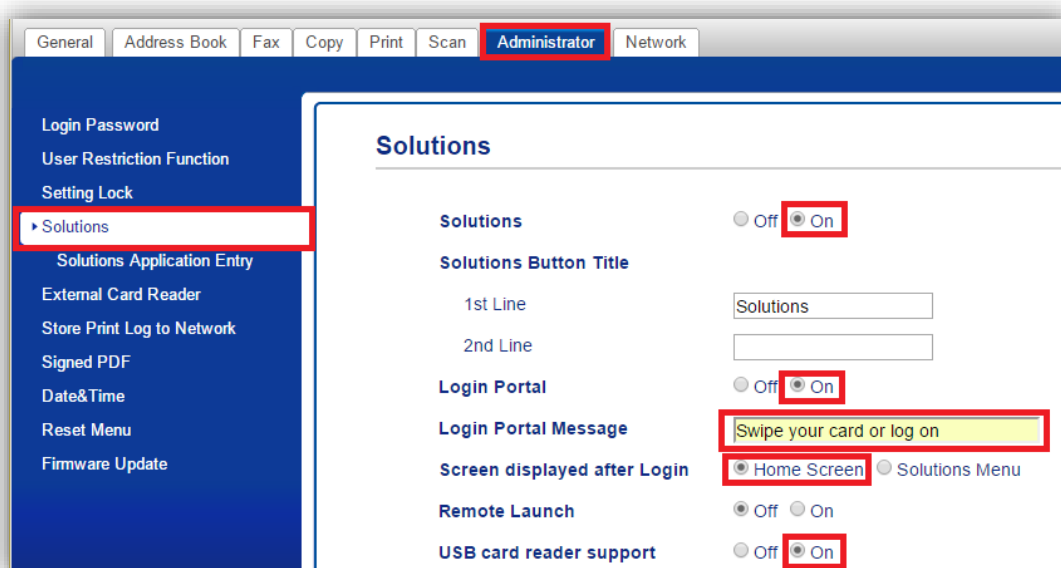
General | Address Book | Fax | Copy | Print | Scan | Administrator | Network

Login Password
User Restriction Function
Setting Lock
Solutions
Solutions Application Entry
External Card Reader
Store Print Log to Network
Signed PDF
Date&Time
Reset Menu
Firmware Update

Solutions

Solutions Off On
Solutions Button Title
1st Line Solutions
2nd Line
Login Portal Off On
Login Portal Message Swipe your card or log on
Screen displayed after Login Home Screen Solutions Menu
Remote Launch Off On
USB card reader support Off On